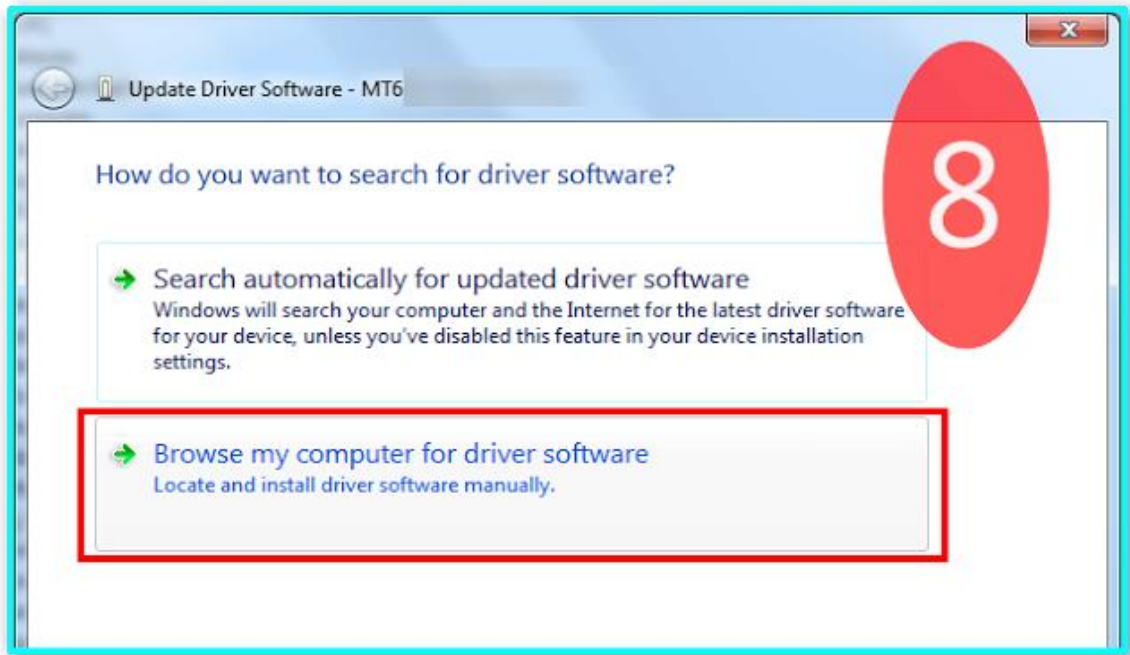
Update Driver Software - MT6 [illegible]

How do you want to search for driver software?

Search automatically for updated driver software
Windows will search your computer and the Internet for the latest driver software for your device, unless you've disabled this feature in your device installation settings.

Browse my computer for driver software
Locate and install driver software manually.

8